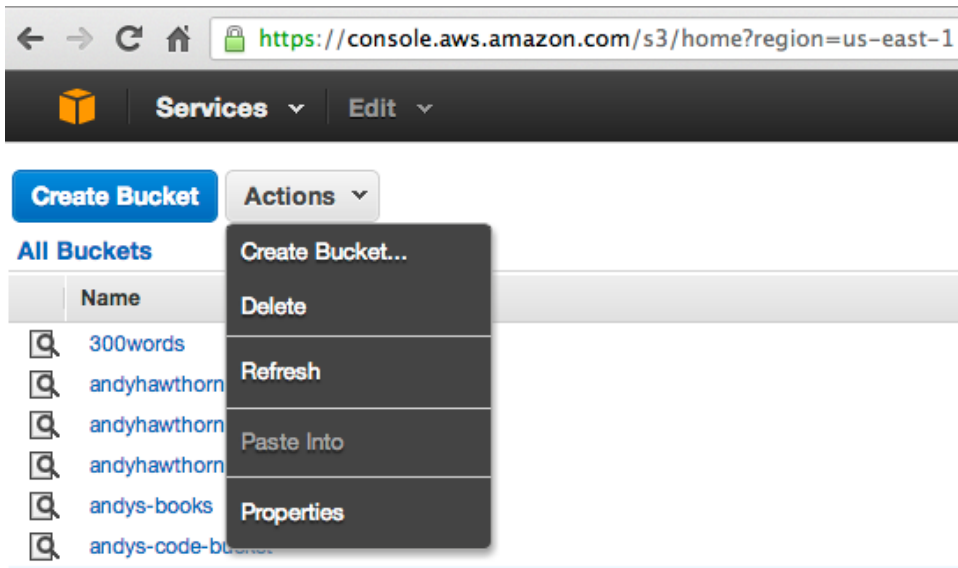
https://console.aws.amazon.com/s3/home?region=us-east-1

Services
Edit

Create Bucket
Actions

All Buckets

Name

300words
andyhawthorn
andyhawthorn
andyhawthorn
andys-books
andys-code-bu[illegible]

Create Bucket...
Delete
Refresh
Paste Into
Properties